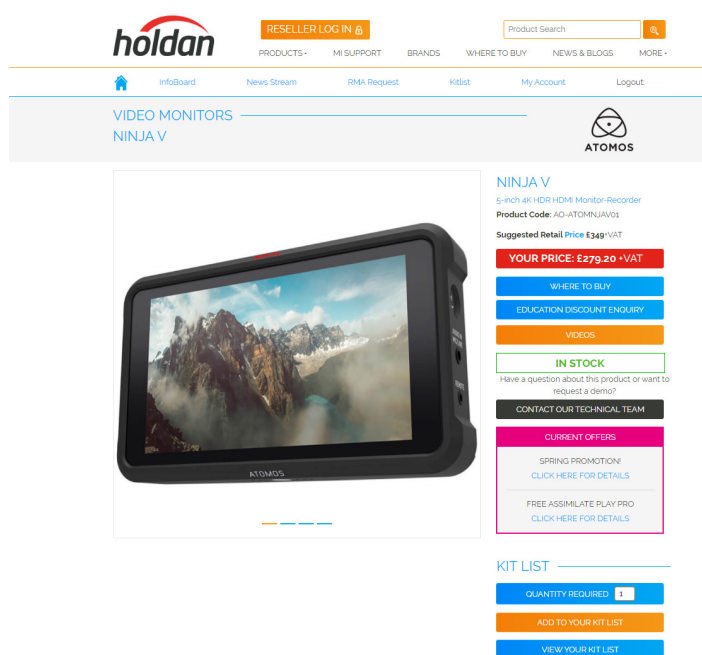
holdan

RESELLER LOG IN

Product Search

PRODUCTS • MI SUPPORT BRANDS WHERE TO BUY NEWS & BLOGS MORE •

InfoBoard News Stream RMA Request Kitlist My Account Logout

VIDEO MONITORS
NINJA V

ATOMOS

ATOMOS

NINJA V
5-inch 4K HDR HDMI Monitor-Recorder
Product Code: AO-ATOMNJAV01

Suggested Retail Price £349+VAT

YOUR PRICE: £279.20 +VAT

WHERE TO BUY

EDUCATION DISCOUNT ENQUIRY

VIDEOS

IN STOCK

Have a question about this product or want to request a demo?

CONTACT OUR TECHNICAL TEAM

CURRENT OFFERS

SPRING PROMOTION!
CLICK HERE FOR DETAILS

FREE ASSIMILATE PLAY PRO
CLICK HERE FOR DETAILS

KIT LIST

QUANTITY REQUIRED 1

ADD TO YOUR KIT LIST

VIEW YOUR KIT LIST